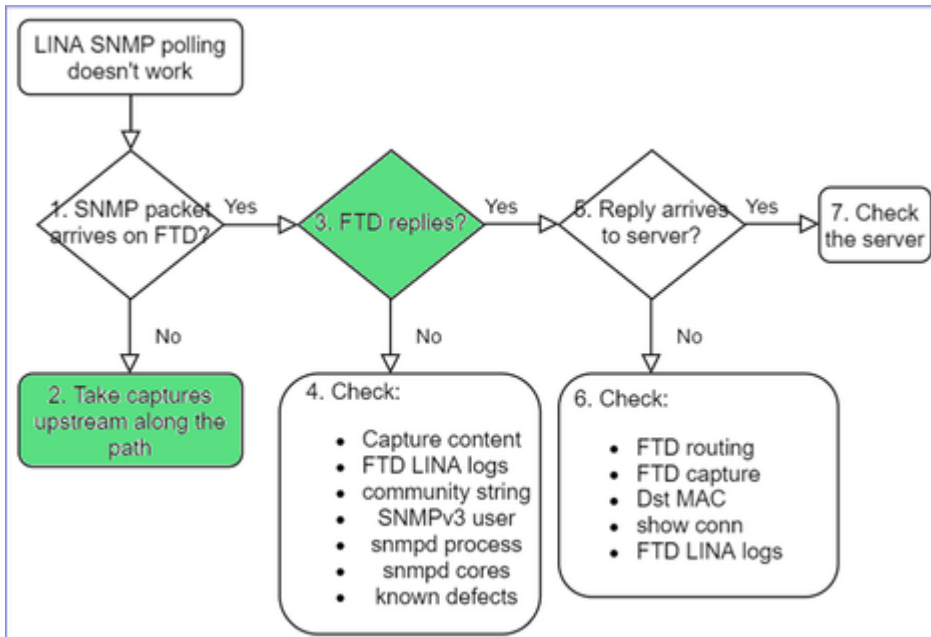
LINA SNMP polling doesn't work

1. SNMP packet arrives on FTD?

Yes

3. FTD replies?

Yes

5. Reply arrives to server?

Yes

7. Check the server

No

2. Take captures upstream along the path

No

4. Check:

- Capture content
- FTD LINA logs
- community string
- SNMPv3 user
- snmpd process
- snmpd cores
- known defects

No

6. Check:

- FTD routing
- FTD capture
- Dst MAC
- show conn
- FTD LINA logs